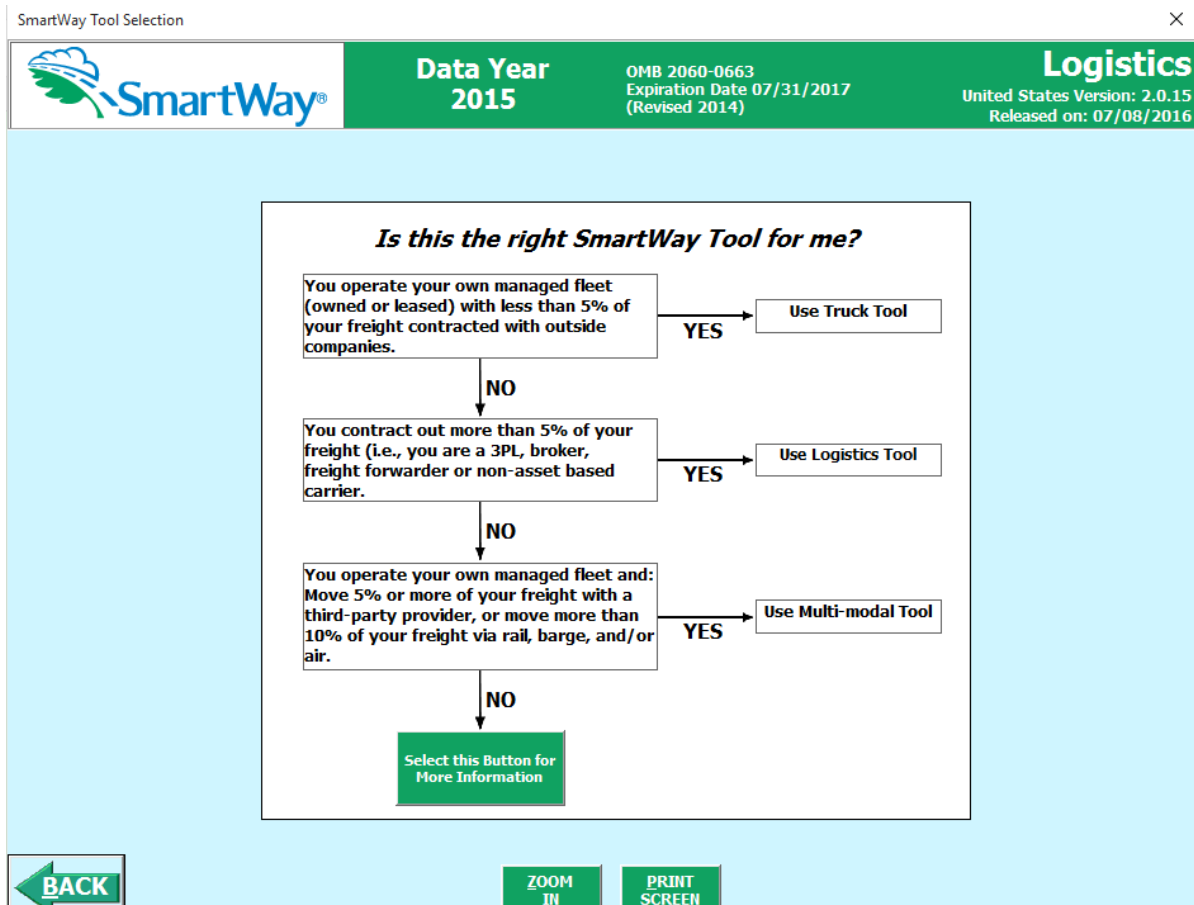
SmartWay Tool Selection

×

SmartWay®

Data Year
2015

OMB 2060-0663
Expiration Date 07/31/2017
(Revised 2014)

Logistics
United States Version: 2.0.15
Released on: 07/08/2016

Is this the right SmartWay Tool for me?

You operate your own managed fleet (owned or leased) with less than 5% of your freight contracted with outside companies.

YES

Use Truck Tool

NO

You contract out more than 5% of your freight (i.e., you are a 3PL, broker, freight forwarder or non-asset based carrier.

YES

Use Logistics Tool

NO

You operate your own managed fleet and: Move 5% or more of your freight with a third-party provider, or move more than 10% of your freight via rail, barge, and/or air.

YES

Use Multi-modal Tool

NO

Select this Button for More Information

BACK

ZOOM IN

PRINT SCREEN